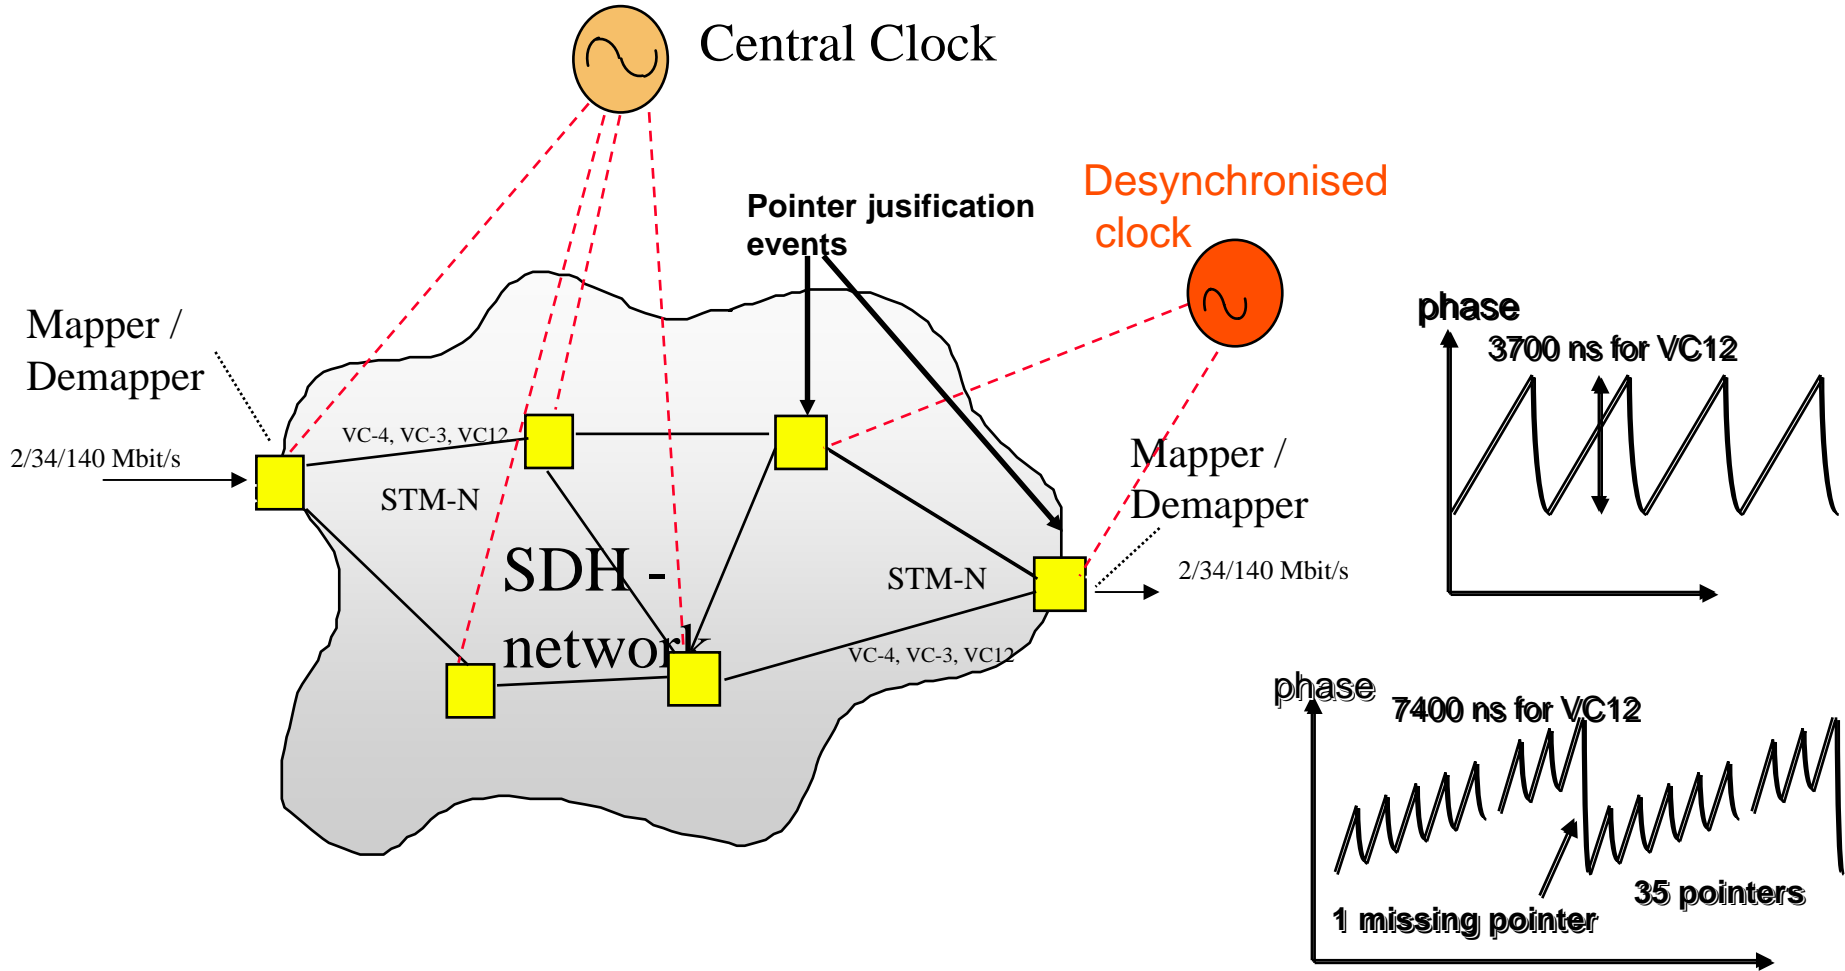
Central Clock

Pointer jusification events

Desynchronised clock

Mapper / Demapper

2/34/140 Mbit/s

VC-4, VC-3, VC12

STM-N

SDH - network

STM-N

VC-4, VC-3, VC12

Mapper / Demapper

2/34/140 Mbit/s

phase

3700 ns for VC12

phase

7400 ns for VC12

1 missing pointer

35 pointers